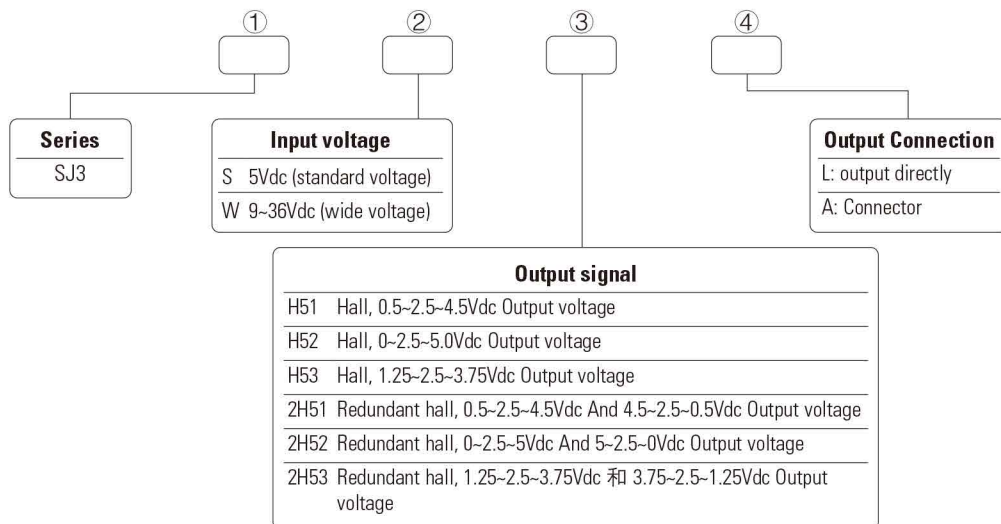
①
②
③
④

Series
SJ3

Input voltage
S 5Vdc (standard voltage)
W 9~36Vdc (wide voltage)

Output Connection
L: output directly
A: Connector

Output signal
H51 Hall, 0.5~2.5~4.5Vdc Output voltage
H52 Hall, 0~2.5~5.0Vdc Output voltage
H53 Hall, 1.25~2.5~3.75Vdc Output voltage
2H51 Redundant hall, 0.5~2.5~4.5Vdc And 4.5~2.5~0.5Vdc Output voltage
2H52 Redundant hall, 0~2.5~5Vdc And 5~2.5~0Vdc Output voltage
2H53 Redundant hall, 1.25~2.5~3.75Vdc 和 3.75~2.5~1.25Vdc Output voltage